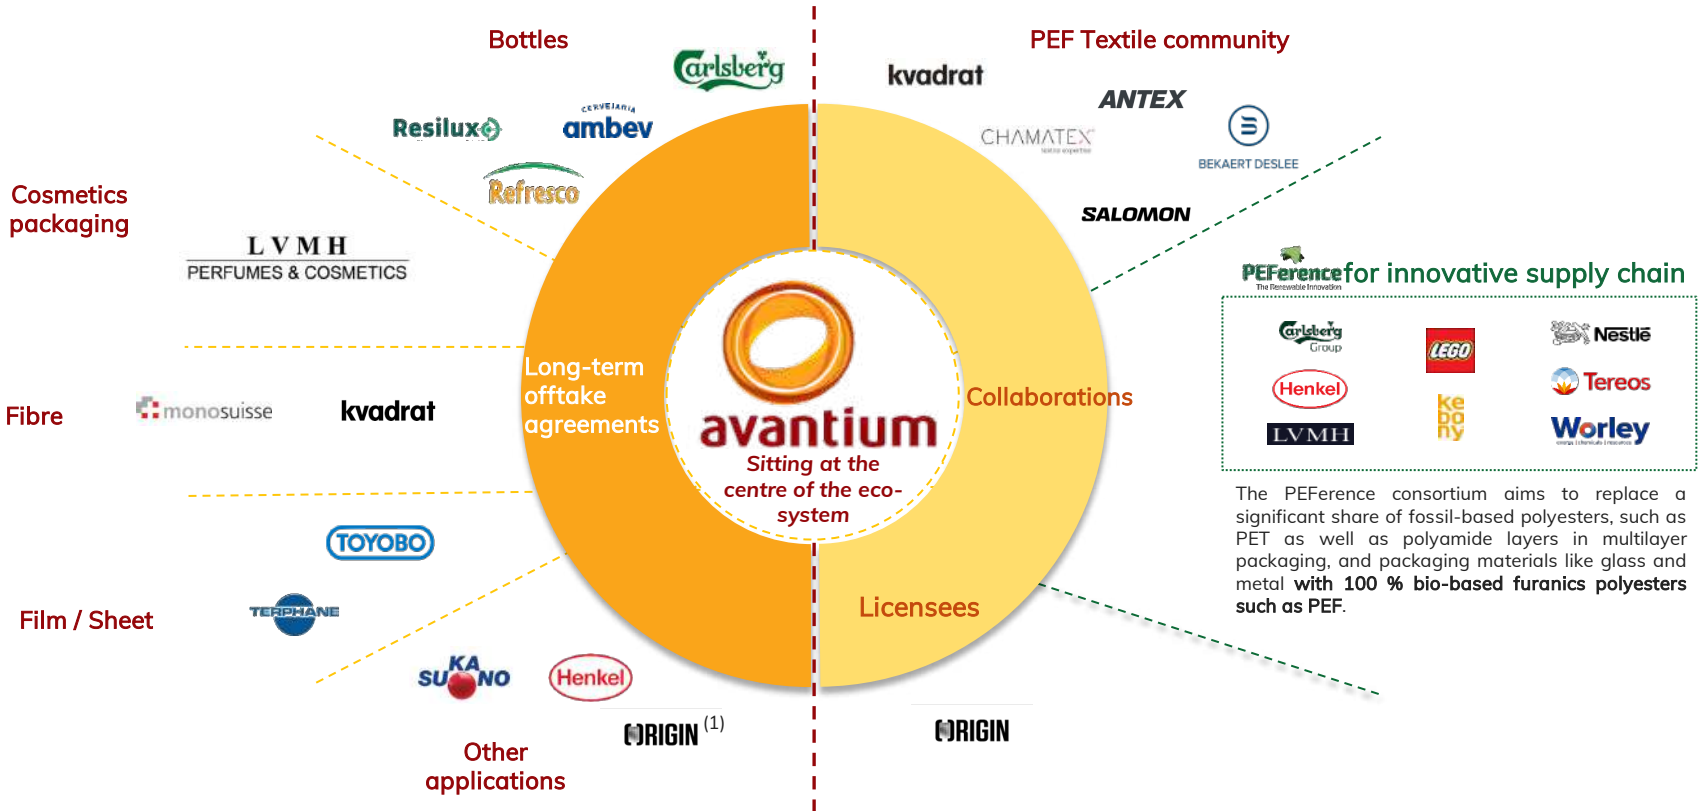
Bottles

Carlsberg

Resilux

CERVEJARIA ambev

Refresco

Cosmetics packaging

LVMH PERFUMES & COSMETICS

Fibre

monosuisse

kvadrat

TOYOBO

Film / Sheet

TERPHANE

SUKANO

Henkel

ORIGIN $^{(1)}$

Other applications

Long-term offtake agreements

avantium

Sitting at the centre of the eco-system

Collaborations

Licensees

PEF Textile community

kvadrat

ANTEX

CHAMATEX

BEKAERT DESLEE

SALOMON

PEFerence The Renewable Innovation for innovative supply chain

Carlsberg Group

LEGO

Nestlé

Henkel

Tereos

LVMH

kebony

Worley

The PEFerence consortium aims to replace a significant share of fossil-based polyesters, such as PET as well as polyamide layers in multilayer packaging, and packaging materials like glass and metal with 100 % bio-based furanics polyesters such as PEF.

ORIGIN